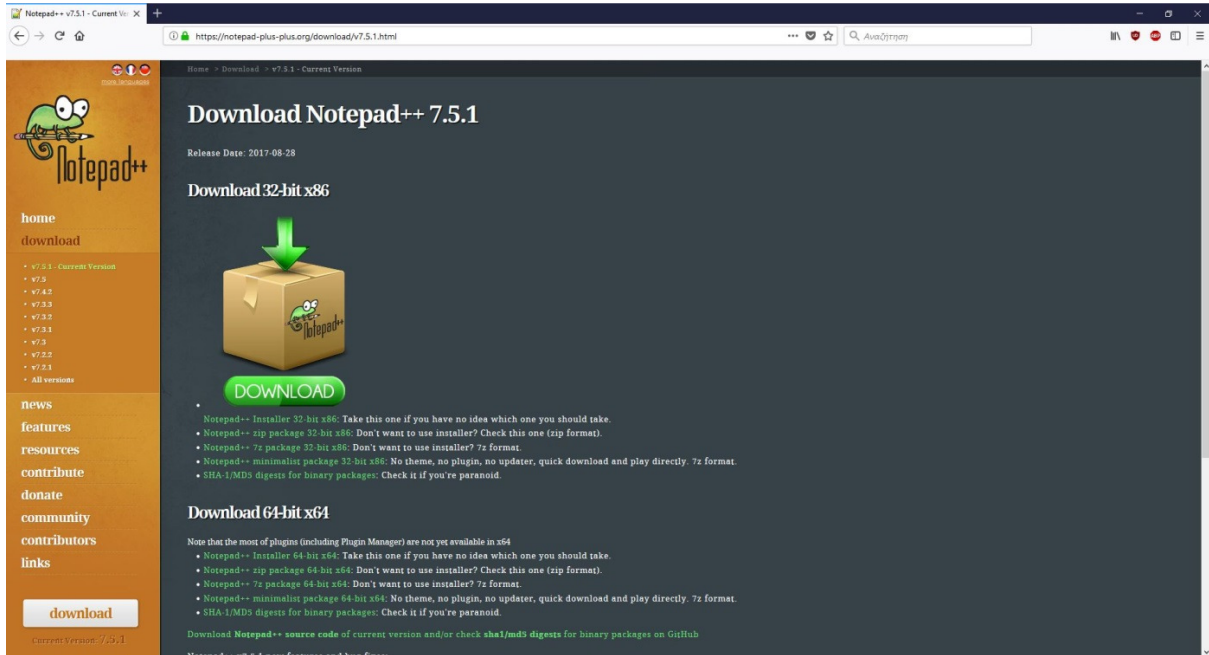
Notepad++ v7.5.1 - Current Ve ×

https://notepad-plus-plus.org/download/v7.5.1.html

Αναζήτηση

more languages

Notepad++

home
download

• v7.5.1 - Current Version
• v7.5
• v7.4.2
• v7.3.3
• v7.3.2
• v7.3.1
• v7.3
• v7.2.2
• v7.2.1
• All versions

news
features
resources
contribute
donate
community
contributors
links

download

Current Version: 7.5.1

Home > Download > v7.5.1 - Current Version

Download Notepad++ 7.5.1

Release Date: 2017-08-28

Download 32-bit x86

Notepad++

DOWNLOAD

• Notepad++ Installer 32-bit x86: Take this one if you have no idea which one you should take.
• Notepad++ zip package 32-bit x86: Don't want to use installer? Check this one (zip format).
• Notepad++ 7z package 32-bit x86: Don't want to use installer? 7z format.
• Notepad++ minimalist package 32-bit x86: No theme, no plugin, no updater, quick download and play directly. 7z format.
• SHA-1/MD5 digests for binary packages: Check it if you're paranoid.

Download 64-bit x64

Note that the most of plugins (including Plugin Manager) are not yet available in x64
• Notepad++ Installer 64-bit x64: Take this one if you have no idea which one you should take.
• Notepad++ zip package 64-bit x64: Don't want to use installer? Check this one (zip format).
• Notepad++ 7z package 64-bit x64: Don't want to use installer? 7z format.
• Notepad++ minimalist package 64-bit x64: No theme, no plugin, no updater, quick download and play directly. 7z format.
• SHA-1/MD5 digests for binary packages: Check it if you're paranoid.

Download Notepad++ source code of current version and/or check sha1/md5 digests for binary packages on GitHub

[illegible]